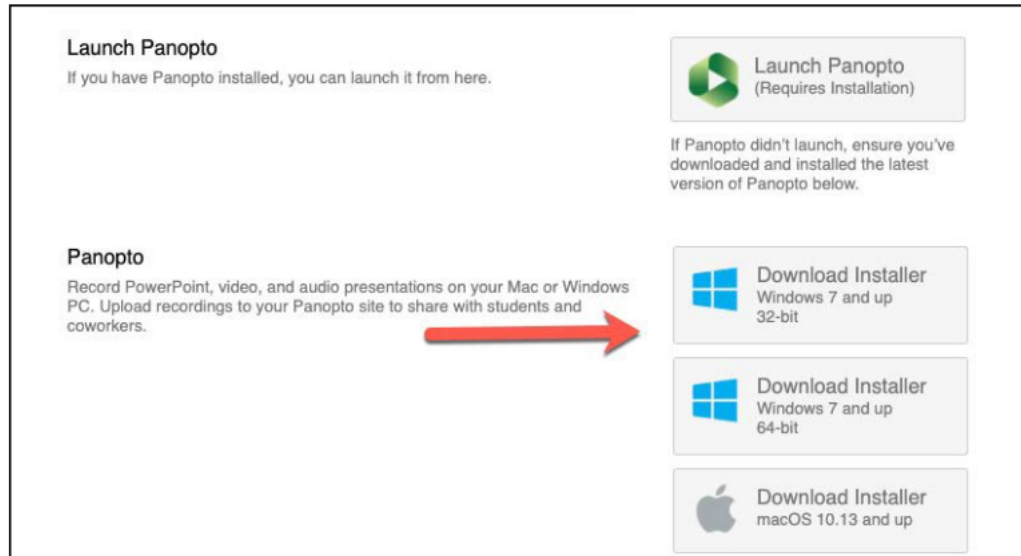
Launch Panopto
If you have Panopto installed, you can launch it from here.

Launch Panopto
(Requires Installation)

If Panopto didn't launch, ensure you've downloaded and installed the latest version of Panopto below.

Panopto
Record PowerPoint, video, and audio presentations on your Mac or Windows PC. Upload recordings to your Panopto site to share with students and coworkers.

Download Installer
Windows 7 and up
32-bit

Download Installer
Windows 7 and up
64-bit

Download Installer
macOS 10.13 and up